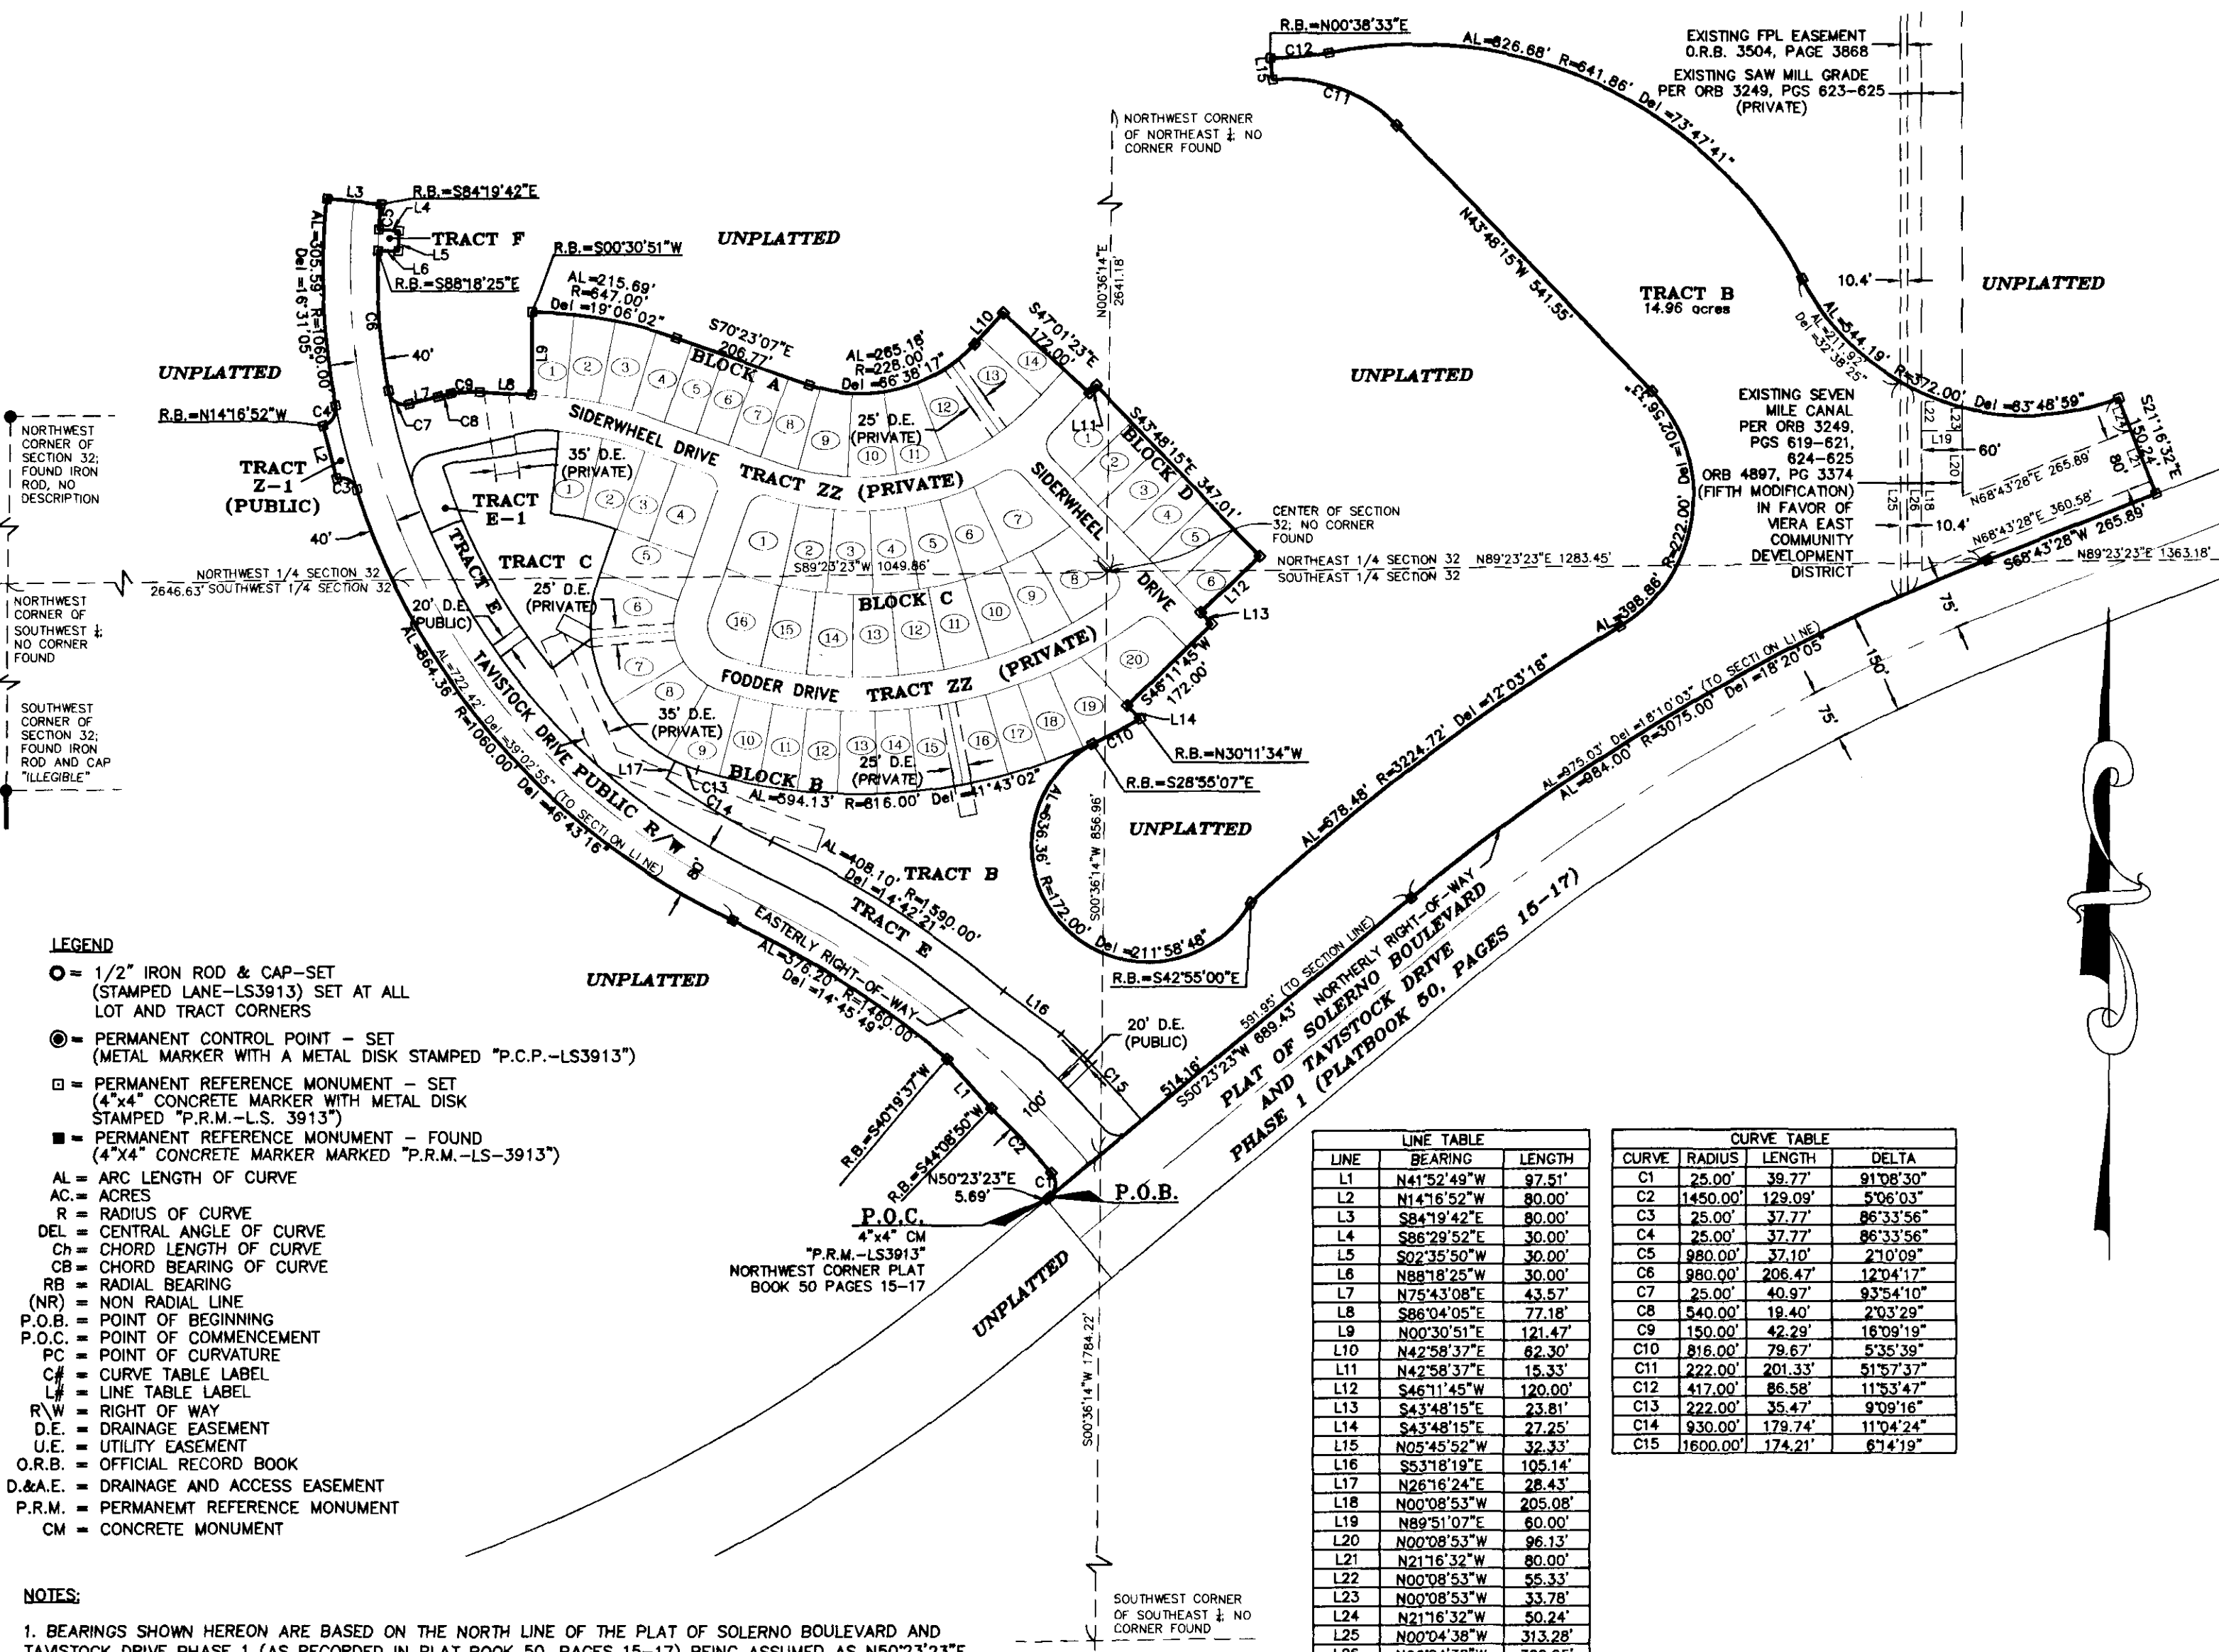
R.B.=N00°38'33"E
C12
L15
AL=826.68' R=641.86' Del=73°47'41"
C11
EXISTING FPL EASEMENT O.R.B. 3504, PAGE 3868
EXISTING SAW MILL GRADE PER ORB 3249, PGS 623-625 (PRIVATE)
NORTHWEST CORNER OF NORTHEAST ¼; NO CORNER FOUND
N00°36'14"E 2641.18'
N43°48'15"W 541.55'
TRACT B
14.96 acres
10.4'
UNPLATTED
AL=544.19' R=372.00' Del=83°48'59"
Del=32°38'25"
S21°16'32"E 150.24'
L3
R.B.=S84°19'42"E
L4
TRACT F
L5
L6
R.B.=S88°18'25"E
R.B.=S00°30'51"W
UNPLATTED
AL=215.69' R=647.00' Del=19°06'02"
S70°23'07"E 206.77'
BLOCK A
AL=265.18' R=228.00' Del=66°38'17"
L10
S47°01'23"E 172.00'
AL=305.59' R=1060.00' Del=16°31'05"
C6
40'
UNPLATTED
L9
L7
C9
L8
C8
C7
R.B.=N14°16'52"W
C4
NORTHWEST CORNER OF SECTION 32; FOUND IRON ROD, NO DESCRIPTION
TRACT Z-1 (PUBLIC)
L2
C3
40'
25' D.E. (PRIVATE)
SIDERWHEEL DRIVE TRACT ZZ (PRIVATE)
35' D.E. (PRIVATE)
TRACT E-1
TRACT C
TRACT E
L11
BLOCK D
S43°48'15"E 347.01'
SIDERWHEEL DRIVE
UNPLATTED
EXISTING SEVEN MILE CANAL PER ORB 3249, PGS 619-621, 624-625 ORB 4897, PG 3374 (FIFTH MODIFICATION) IN FAVOR OF VIERA EAST COMMUNITY DEVELOPMENT DISTRICT
L22 L23 L19 L20 L21 L24 L25 L26 L18
60'
80'
N68°43'28"E 265.89'
N68°43'28"E 360.58'
S68°43'28"W 265.89'
10.4'
CENTER OF SECTION 32; NO CORNER FOUND
NORTHEAST 1/4 SECTION 32 N89°23'23"E 1283.45'
SOUTHEAST 1/4 SECTION 32
N89°23'23"E 1363.18'
R=222.00' Del=102°56'13"
NORTHWEST 1/4 SECTION 32
2646.63' SOUTHWEST 1/4 SECTION 32
S89°23'23"W 1049.86'
25' D.E. (PRIVATE)
20' D.E. (PUBLIC)
BLOCK C
L12
L13
NORTHWEST CORNER OF SOUTHWEST ¼; NO CORNER FOUND
SOUTHWEST CORNER OF SECTION 32; FOUND IRON ROD AND CAP "ILLEGIBLE"
FODDER DRIVE TRACT ZZ (PRIVATE)
S46°11'45"W 172.00'
L14
AL=398.86'
75'
150'
75'
AL=864.36' R=1060.00' Del=46°43'16"
AL=722.42' Del=39°02'55" (TO SECTION LINE)
TAVISTOCK DRIVE PUBLIC R/W
35' D.E. (PRIVATE)
L17
C13
C14
BLOCK B
AL=594.13' R=816.00' Del=41°43'02"
25' D.E. (PRIVATE)
C10
R.B.=N30°11'34"W
R.B.=S28°55'07"E
AL=678.48' R=3224.72' Del=12°03'18"
AL=975.03' Del=18°10'03" (TO SECTION LINE)
AL=984.00' R=3075.00' Del=18°20'05"
AL=636.36' R=172.00' Del=211°58'48"
S00°36'14"W 856.96'
UNPLATTED
AL=408.10' R=1590.00' Del=14°42'21"
TRACT B
TRACT E
EASTERLY RIGHT-OF-WAY
AL=376.20' R=1460.00' Del=14°45'49"
R.B.=S42°55'00"E
UNPLATTED
L16
20' D.E. (PUBLIC)
C15
591.95' (TO SECTION LINE)
S50°23'23"W 689.43' NORTHERLY RIGHT-OF-WAY
514.16'
PLAT OF SOLERNO BOULEVARD AND TAVISTOCK DRIVE PHASE 1 (PLATBOOK 50, PAGES 15-17)
R.B.=S40°19'37"W
L1
100'
R.B.=S44°08'50"W
C2
N50°23'23"E 5.69'
C1
P.O.B.
P.O.C.
4"x4" CM "P.R.M.-LS3913" NORTHWEST CORNER PLAT BOOK 50 PAGES 15-17
UNPLATTED
S00°36'14"W 1784.22'
SOUTHWEST CORNER OF SOUTHEAST ¼; NO CORNER FOUND

LEGEND
○ = 1/2" IRON ROD & CAP-SET (STAMPED LANE-LS3913) SET AT ALL LOT AND TRACT CORNERS
◉ = PERMANENT CONTROL POINT - SET (METAL MARKER WITH A METAL DISK STAMPED "P.C.P.-LS3913")
⊡ = PERMANENT REFERENCE MONUMENT - SET (4"x4" CONCRETE MARKER WITH METAL DISK STAMPED "P.R.M.-L.S. 3913")
■ = PERMANENT REFERENCE MONUMENT - FOUND (4"x4" CONCRETE MARKER MARKED "P.R.M.-LS-3913")
AL = ARC LENGTH OF CURVE
AC. = ACRES
R = RADIUS OF CURVE
DEL = CENTRAL ANGLE OF CURVE
Ch = CHORD LENGTH OF CURVE
CB = CHORD BEARING OF CURVE
RB = RADIAL BEARING
(NR) = NON RADIAL LINE
P.O.B. = POINT OF BEGINNING
P.O.C. = POINT OF COMMENCEMENT
PC = POINT OF CURVATURE
C# = CURVE TABLE LABEL
L# = LINE TABLE LABEL
R\W = RIGHT OF WAY
D.E. = DRAINAGE EASEMENT
U.E. = UTILITY EASEMENT
O.R.B. = OFFICIAL RECORD BOOK
D.&A.E. = DRAINAGE AND ACCESS EASEMENT
P.R.M. = PERMANEMT REFERENCE MONUMENT
CM = CONCRETE MONUMENT

| LINE TABLE | | |
|---|---|---|
| LINE | BEARING | LENGTH |
| L1 | N41°52'49"W | 97.51' |
| L2 | N14°16'52"W | 80.00' |
| L3 | S84°19'42"E | 80.00' |
| L4 | S86°29'52"E | 30.00' |
| L5 | S02°35'50"W | 30.00' |
| L6 | N88°18'25"W | 30.00' |
| L7 | N75°43'08"E | 43.57' |
| L8 | S86°04'05"E | 77.18' |
| L9 | N00°30'51"E | 121.47' |
| L10 | N42°58'37"E | 62.30' |
| L11 | N42°58'37"E | 15.33' |
| L12 | S46°11'45"W | 120.00' |
| L13 | S43°48'15"E | 23.81' |
| L14 | S43°48'15"E | 27.25' |
| L15 | N05°45'52"W | 32.33' |
| L16 | S53°18'19"E | 105.14' |
| L17 | N26°16'24"E | 28.43' |
| L18 | N00°08'53"W | 205.08' |
| L19 | N89°51'07"E | 60.00' |
| L20 | N00°08'53"W | 96.13' |
| L21 | N21°16'32"W | 80.00' |
| L22 | N00°08'53"W | 55.33' |
| L23 | N00°08'53"W | 33.78' |
| L24 | N21°16'32"W | 50.24' |
| L25 | N00°04'38"W | 313.28' |
| L26 | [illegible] | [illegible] |

| CURVE TABLE | | | |
|---|---|---|---|
| CURVE | RADIUS | LENGTH | DELTA |
| C1 | 25.00' | 39.77' | 91°08'30" |
| C2 | 1450.00' | 129.09' | 5°06'03" |
| C3 | 25.00' | 37.77' | 86°33'56" |
| C4 | 25.00' | 37.77' | 86°33'56" |
| C5 | 980.00' | 37.10' | 2°10'09" |
| C6 | 980.00' | 206.47' | 12°04'17" |
| C7 | 25.00' | 40.97' | 93°54'10" |
| C8 | 540.00' | 19.40' | 2°03'29" |
| C9 | 150.00' | 42.29' | 16°09'19" |
| C10 | 816.00' | 79.67' | 5°35'39" |
| C11 | 222.00' | 201.33' | 51°57'37" |
| C12 | 417.00' | 86.58' | 11°53'47" |
| C13 | 222.00' | 35.47' | 9°09'16" |
| C14 | 930.00' | 179.74' | 11°04'24" |
| C15 | 1600.00' | 174.21' | 6°14'19" |

NOTES:
1. BEARINGS SHOWN HEREON ARE BASED ON THE NORTH LINE OF THE PLAT OF SOLERNO BOULEVARD AND TAVISTOCK DRIVE PHASE 1 (AS RECORDED IN PLAT BOOK 50, PAGES 15-17) BEING ASSUMED AS N50°23'23"E